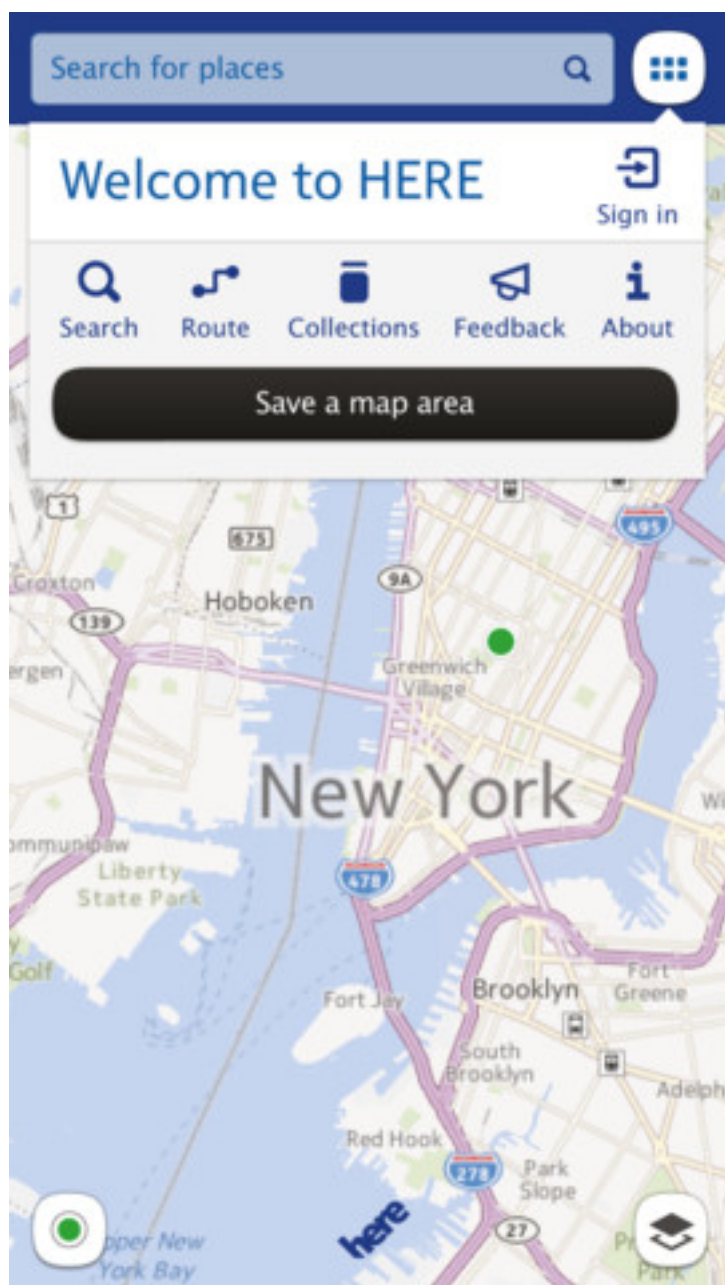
Search for places

Welcome to HERE

Sign in

Search
Route
Collections
Feedback
About

Save a map area

1
675
495
Croxton
9A
Hoboken
139
ergen
Greenwich Village
New York
mmunipaw
Liberty State Park
478
Wi
Golf
Fort Jay
Brooklyn
Fort Greene
South Brooklyn
Adelph
Red Hook
278
Park Slope
pper New York Bay
here
27
Pr
Park